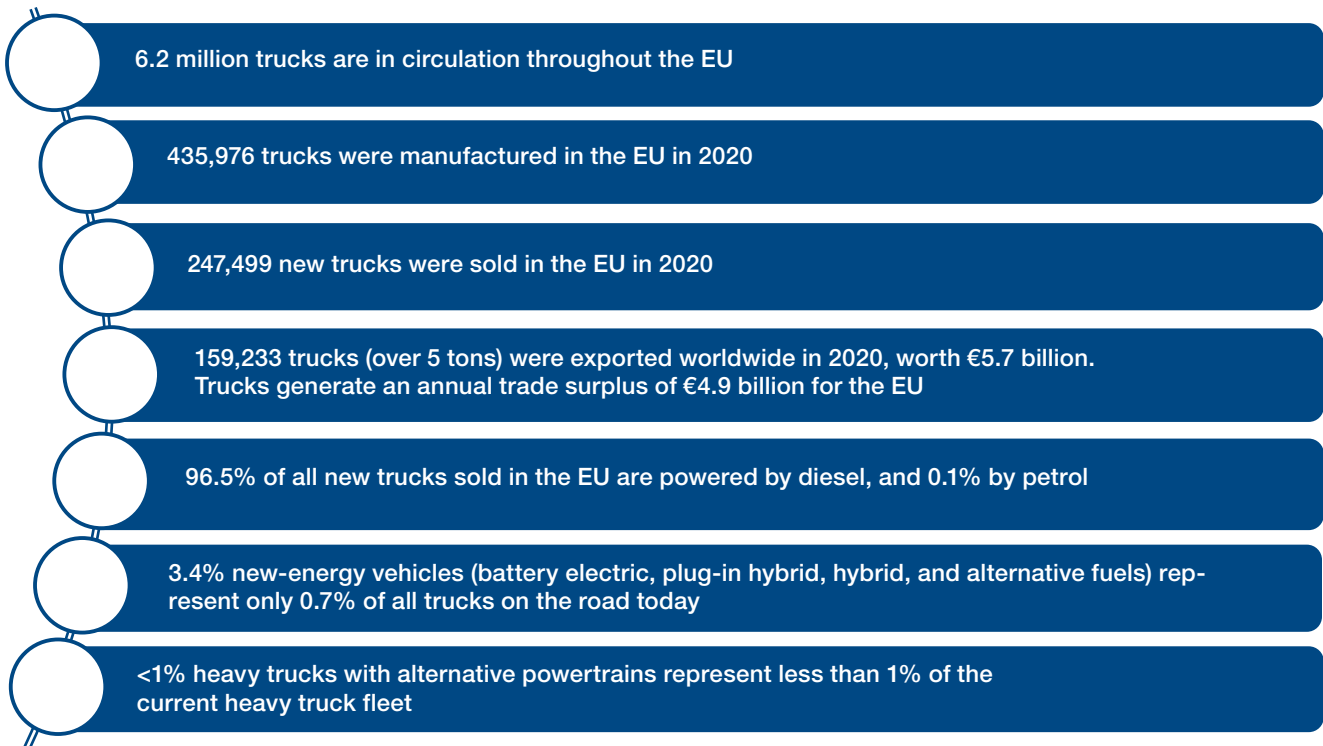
6.2 million trucks are in circulation throughout the EU

435,976 trucks were manufactured in the EU in 2020

247,499 new trucks were sold in the EU in 2020

159,233 trucks (over 5 tons) were exported worldwide in 2020, worth €5.7 billion. Trucks generate an annual trade surplus of €4.9 billion for the EU

96.5% of all new trucks sold in the EU are powered by diesel, and 0.1% by petrol

3.4% new-energy vehicles (battery electric, plug-in hybrid, hybrid, and alternative fuels) represent only 0.7% of all trucks on the road today

<1% heavy trucks with alternative powertrains represent less than 1% of the current heavy truck fleet